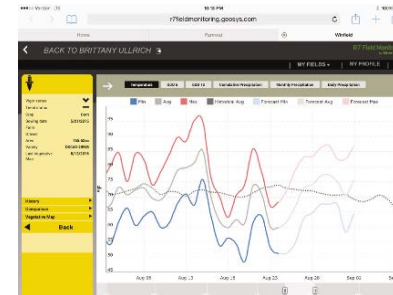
Verizon LTE 10:18 PM

r7fieldmonitoring.geosys.com

Home Farmnet Winfield

BACK TO BRITTANY ULLRICH

R7 Field Monitor

MY FIELDS MY PROFILE

Temperature GDUs NDVI Cumulative Precipitation Monthly Precipitation Daily Precipitation

Min Avg Max Historical Avg Forecast Min Forecast Avg Forecast Max

75
70
65
60
55
50

Aug 08 Aug 15 Aug 22 Aug 29 Sep 05

History
Comparison
Register to Map
Back